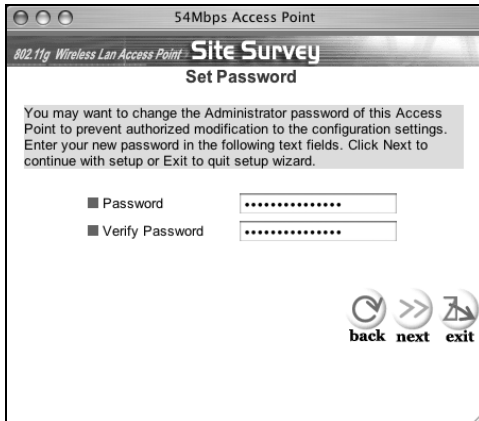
54Mbps Access Point

802.11g Wireless Lan Access Point Site Survey

Set Password

You may want to change the Administrator password of this Access Point to prevent authorized modification to the configuration settings. Enter your new password in the following text fields. Click Next to continue with setup or Exit to quit setup wizard.

Password ••••••••••••••••

Verify Password ••••••••••••••••

back next exit